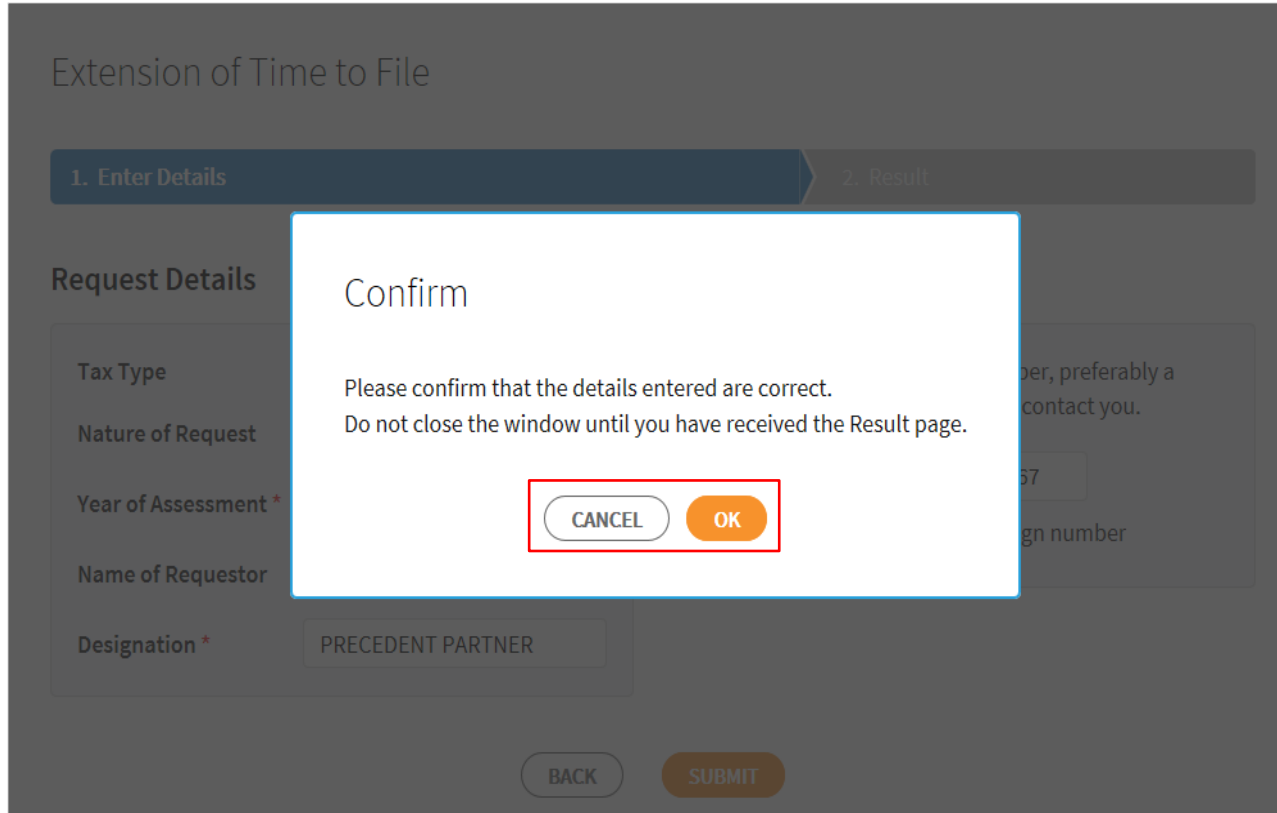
Extension of Time to File

1. Enter Details

2. Result

Request Details

Tax Type

Nature of Request

Year of Assessment *

Name of Requestor

Designation *

PRECEDENT PARTNER

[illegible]ber, preferably a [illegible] contact you.

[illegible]67

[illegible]gn number

Confirm

Please confirm that the details entered are correct.
Do not close the window until you have received the Result page.

CANCEL

OK

BACK

SUBMIT